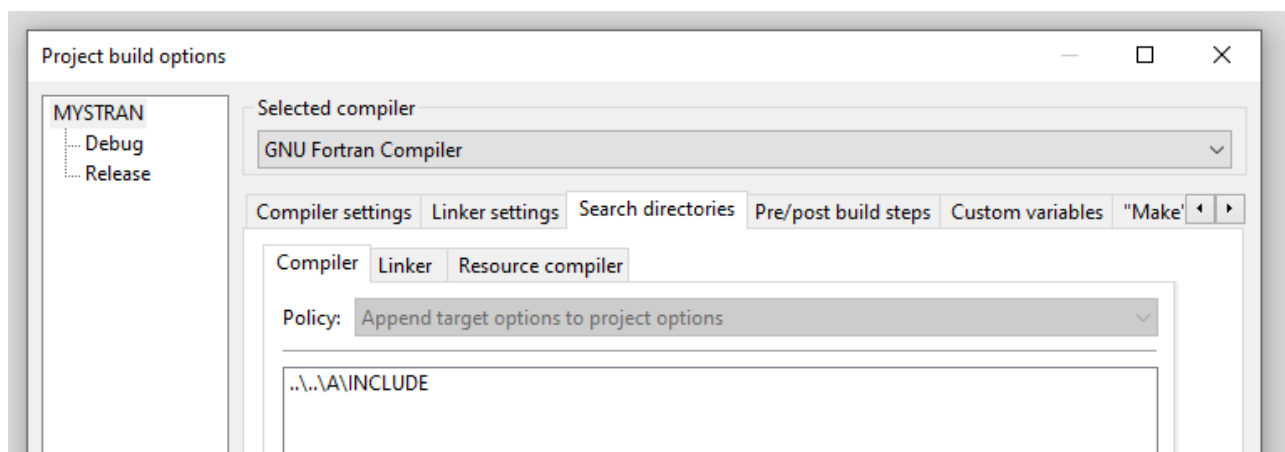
Project build options

MYSTRAN
Debug
Release

Selected compiler
GNU Fortran Compiler

Compiler settings | Linker settings | Search directories | Pre/post build steps | Custom variables | "Make'

Compiler | Linker | Resource compiler

Policy: Append target options to project options

..\..\A\INCLUDE